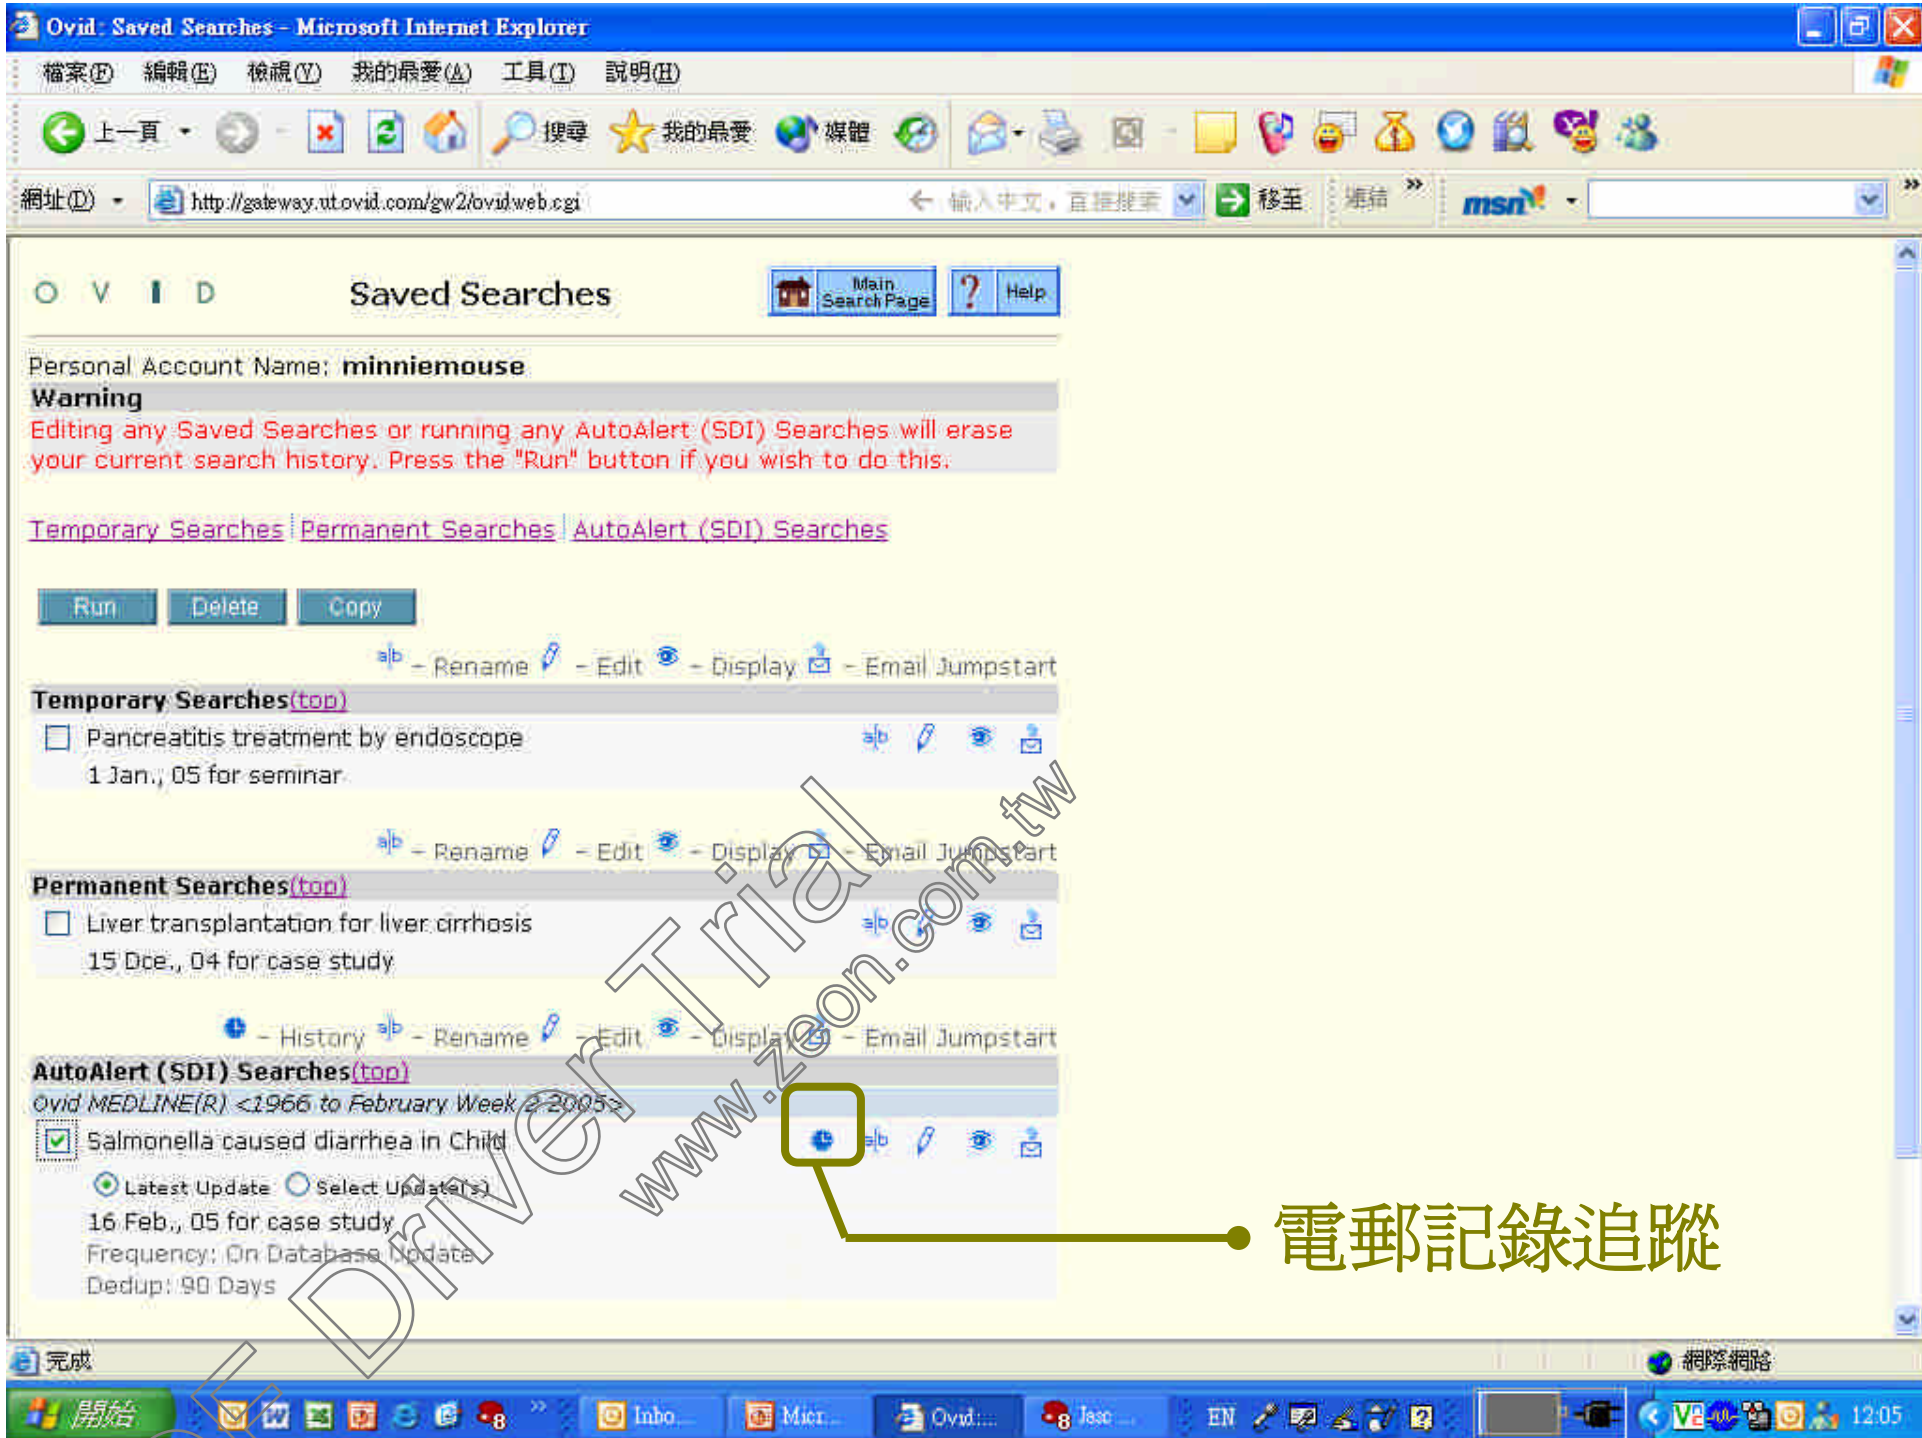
Ovid: Saved Searches - Microsoft Internet Explorer

檔案(F) 編輯(E) 檢視(V) 我的最愛(A) 工具(T) 說明(H)

上一頁 搜尋 我的最愛 媒體

網址(D) http://gateway.ut.ovid.com/gw2/ovidweb.cgi 輸入中文，直接搜索 移至 連結 msn

O V I D Saved Searches Main Search Page Help

Personal Account Name: minniemouse

Warning

Editing any Saved Searches or running any AutoAlert (SDI) Searches will erase your current search history. Press the "Run" button if you wish to do this.

Temporary Searches | Permanent Searches | AutoAlert (SDI) Searches

Run Delete Copy

- Rename - Edit - Display - Email Jumpstart

Temporary Searches (top)

Pancreatitis treatment by endoscope

1 Jan., 05 for seminar

- Rename - Edit - Display - Email Jumpstart

Permanent Searches (top)

Liver transplantation for liver cirrhosis

15 Dce., 04 for case study

- History - Rename - Edit - Display - Email Jumpstart

AutoAlert (SDI) Searches (top)

Ovid MEDLINE(R) <1966 to February Week 2 2005>

Salmonella caused diarrhea in Child

Latest Update Select Update(s)

16 Feb., 05 for case study

Frequency: On Database Update

Dedup: 90 Days

電郵記錄追蹤

Driver Trial www.zeon.com.tw

完成 網際網路

開始 Inbo... Micr... Ovid:... Jasc ... EN 12:05